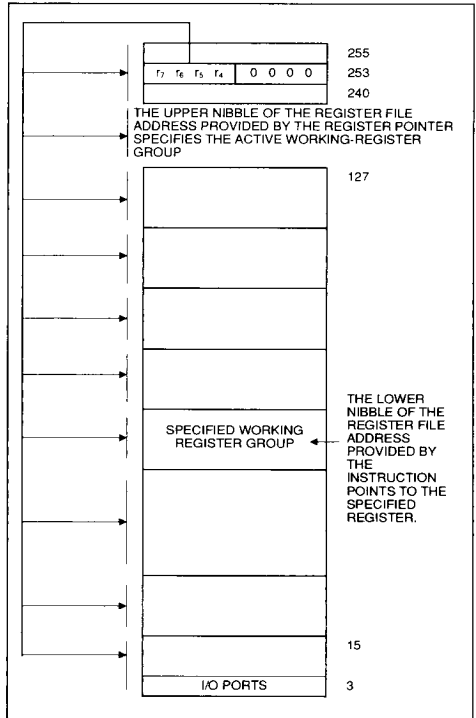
255

$r_7$ $r_6$ $r_5$ $r_4$ 0 0 0 0 253

240

THE UPPER NIBBLE OF THE REGISTER FILE ADDRESS PROVIDED BY THE REGISTER POINTER SPECIFIES THE ACTIVE WORKING-REGISTER GROUP

127

SPECIFIED WORKING REGISTER GROUP

THE LOWER NIBBLE OF THE REGISTER FILE ADDRESS PROVIDED BY THE INSTRUCTION POINTS TO THE SPECIFIED REGISTER.

15

I/O PORTS 3